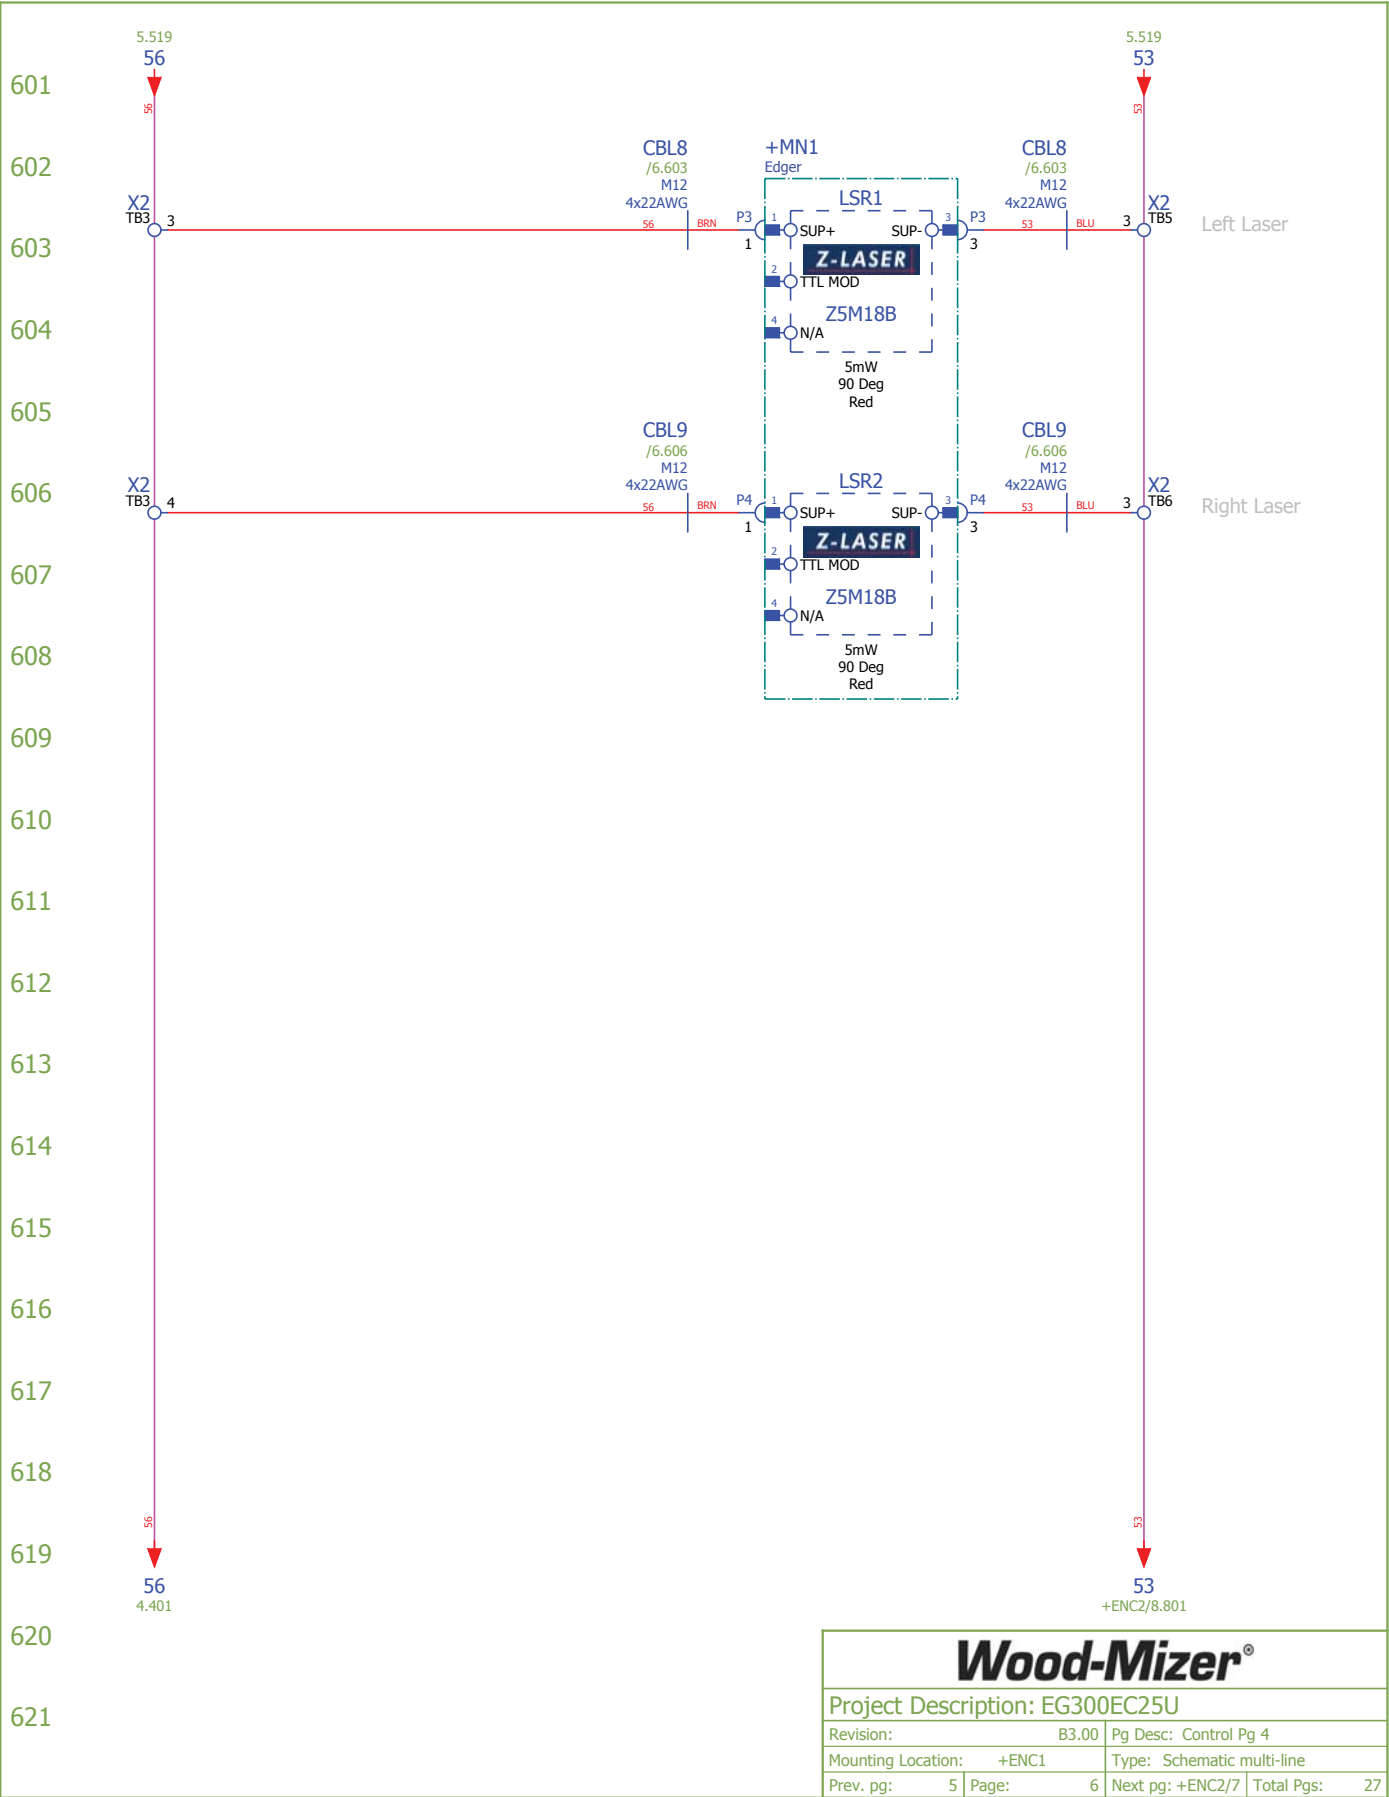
601
602
603
604
605
606
607
608
609
610
611
612
613
614
615
616
617
618
619
620
621

5.519
56
56

5.519
53
53

CBL8
/6.603
M12
4x22AWG

+MN1
Edger

CBL8
/6.603
M12
4x22AWG

X2
TB3 3
56 BRN P3
1
1 SUP+
LSR1
SUP- 3
P3
3
53 BLU 3
X2
TB5
Left Laser

Z-LASER
2 TTL MOD
Z5M18B
4 N/A
5mW
90 Deg
Red

CBL9
/6.606
M12
4x22AWG

CBL9
/6.606
M12
4x22AWG

X2
TB3 4
56 BRN P4
1
1 SUP+
LSR2
SUP- 3
P4
3
53 BLU 3
X2
TB6
Right Laser

Z-LASER
2 TTL MOD
Z5M18B
4 N/A
5mW
90 Deg
Red

56
56
4.401

53
53
+ENC2/8.801

Wood-Mizer®
Project Description: EG300EC25U

| Revision: B3.00 | Pg Desc: Control Pg 4 |
|---|---|
| Mounting Location: +ENC1 | Type: Schematic multi-line |
| Prev. pg: 5 | Page: 6 | Next pg: +ENC2/7 | Total Pgs: 27 |